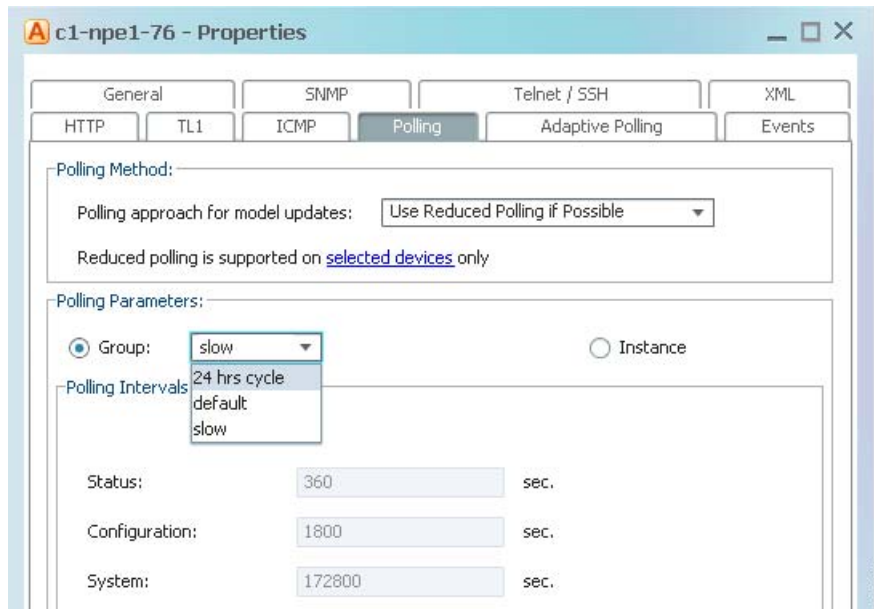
A c1-npe1-76 - Properties

General | SNMP | Telnet / SSH | XML
HTTP | TL1 | ICMP | Polling | Adaptive Polling | Events

Polling Method:

Polling approach for model updates: Use Reduced Polling if Possible

Reduced polling is supported on selected devices only

Polling Parameters:

Group: slow

24 hrs cycle
default
slow

Instance

Polling Intervals

Status: 360 sec.

Configuration: 1800 sec.

System: 172800 sec.